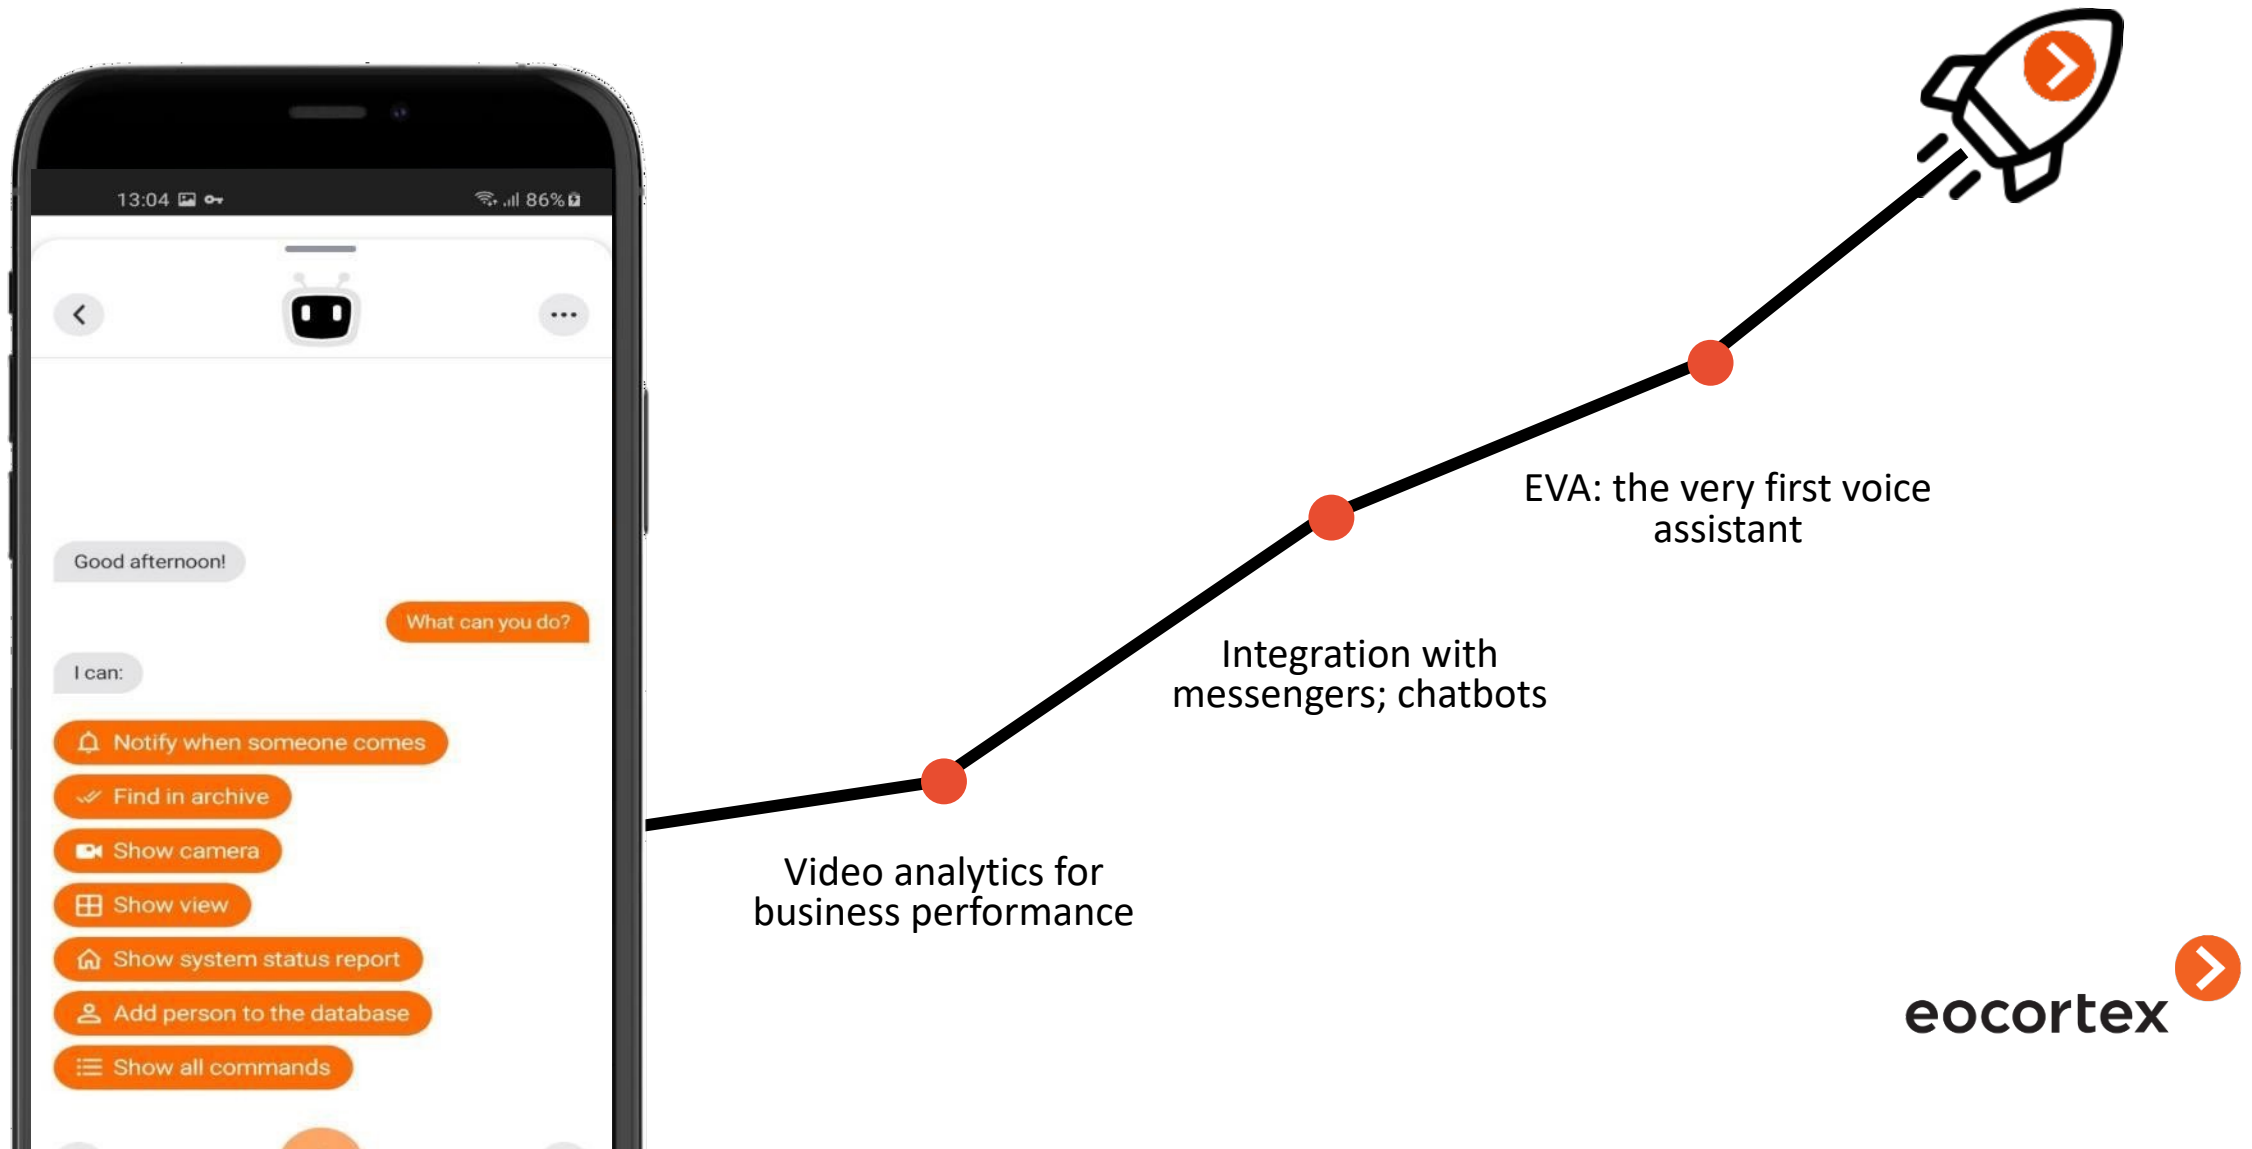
13:04

86%

Good afternoon!

What can you do?

I can:

Notify when someone comes

Find in archive

Show camera

Show view

Show system status report

Add person to the database

Show all commands

EVA: the very first voice assistant

Integration with messengers; chatbots

Video analytics for business performance

eocortex